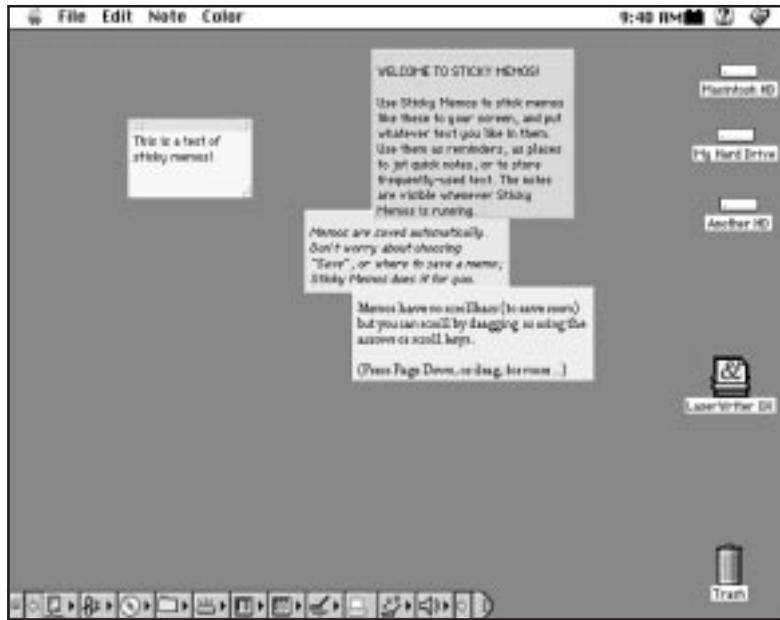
File Edit Note Color

9:40 AM

This is a test of sticky memos!

WELCOME TO STICKY MEMOS!

Use Sticky Memos to stick memos like these to your screen, and put whatever text you like in them. Use them as reminders, as places to jot quick notes, or to store frequently-used text. The notes are visible whenever Sticky Memos is running.

Memos are saved automatically. Don't worry about choosing "Save", or where to save a memo; Sticky Memos does it for you.

Memos have no scrollbars (to save room) but you can scroll by dragging or using the arrow or scroll keys.

(Press Page Down, or drag, for more...)

Macintosh HD

My Hard Drive

Another HD

LaserWriter IIf

Trash